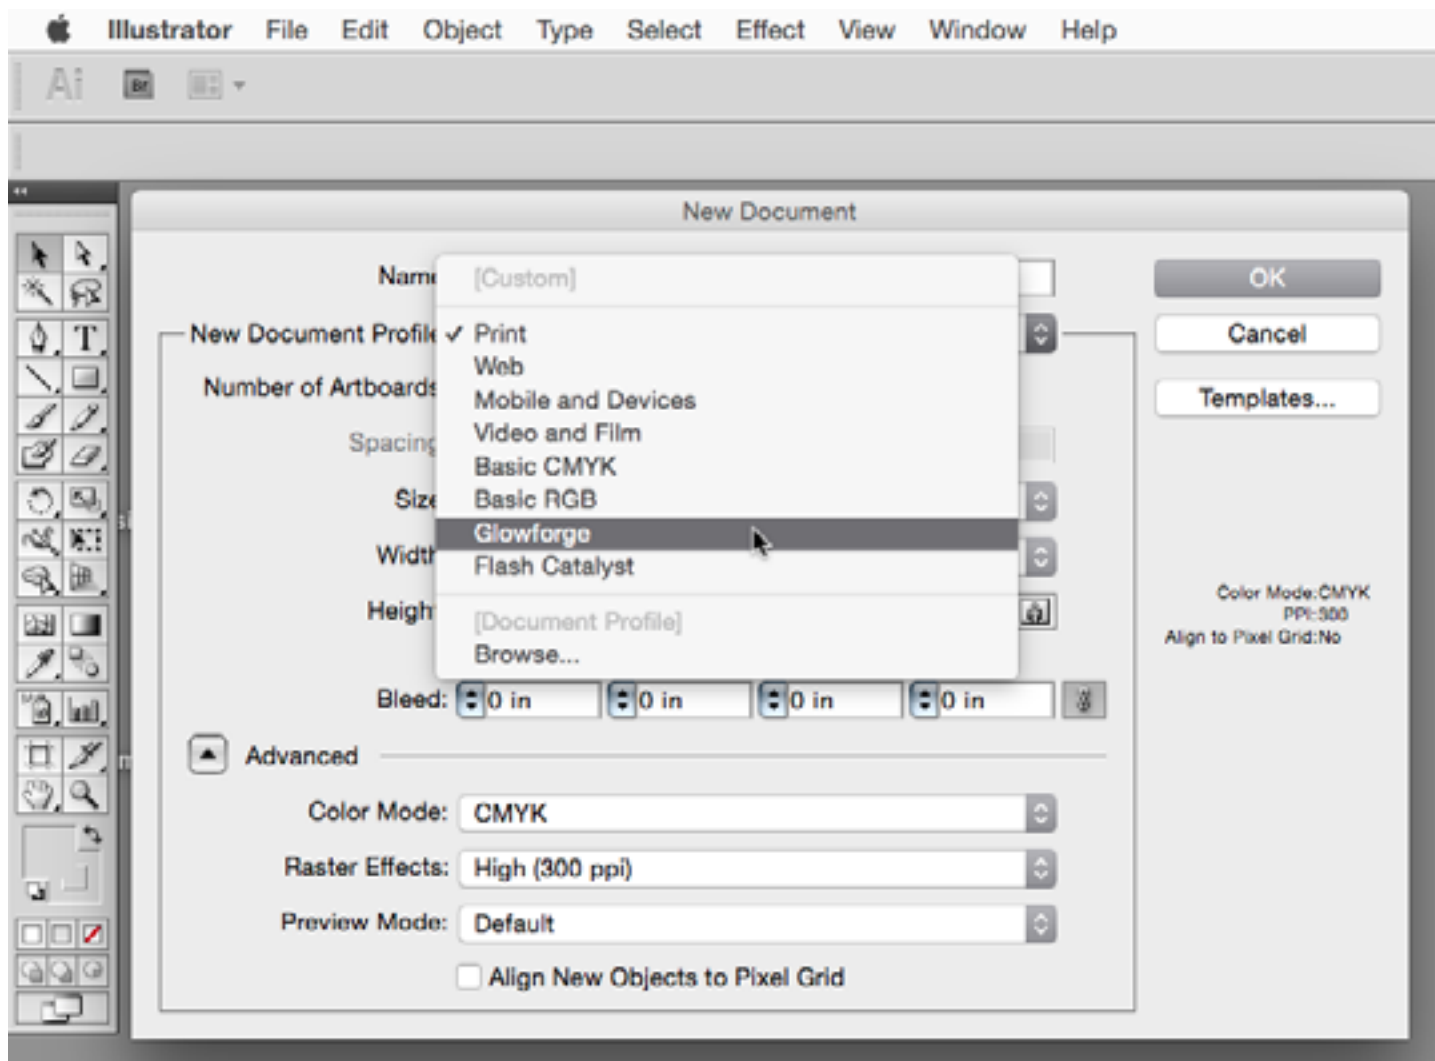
Illustrator File Edit Object Type Select Effect View Window Help

Ai

New Document

Nam

New Document Profil

Number of Artboard

Spacin

Siz

Widt

Heigh

[Custom]

✓ Print
Web
Mobile and Devices
Video and Film
Basic CMYK
Basic RGB
Glowforge
Flash Catalyst

[Document Profile]
Browse...

OK

Cancel

Templates...

Color Mode:CMYK
PPI:300
Align to Pixel Grid:No

Bleed: 0 in 0 in 0 in 0 in

Advanced

Color Mode: CMYK

Raster Effects: High (300 ppi)

Preview Mode: Default

Align New Objects to Pixel Grid